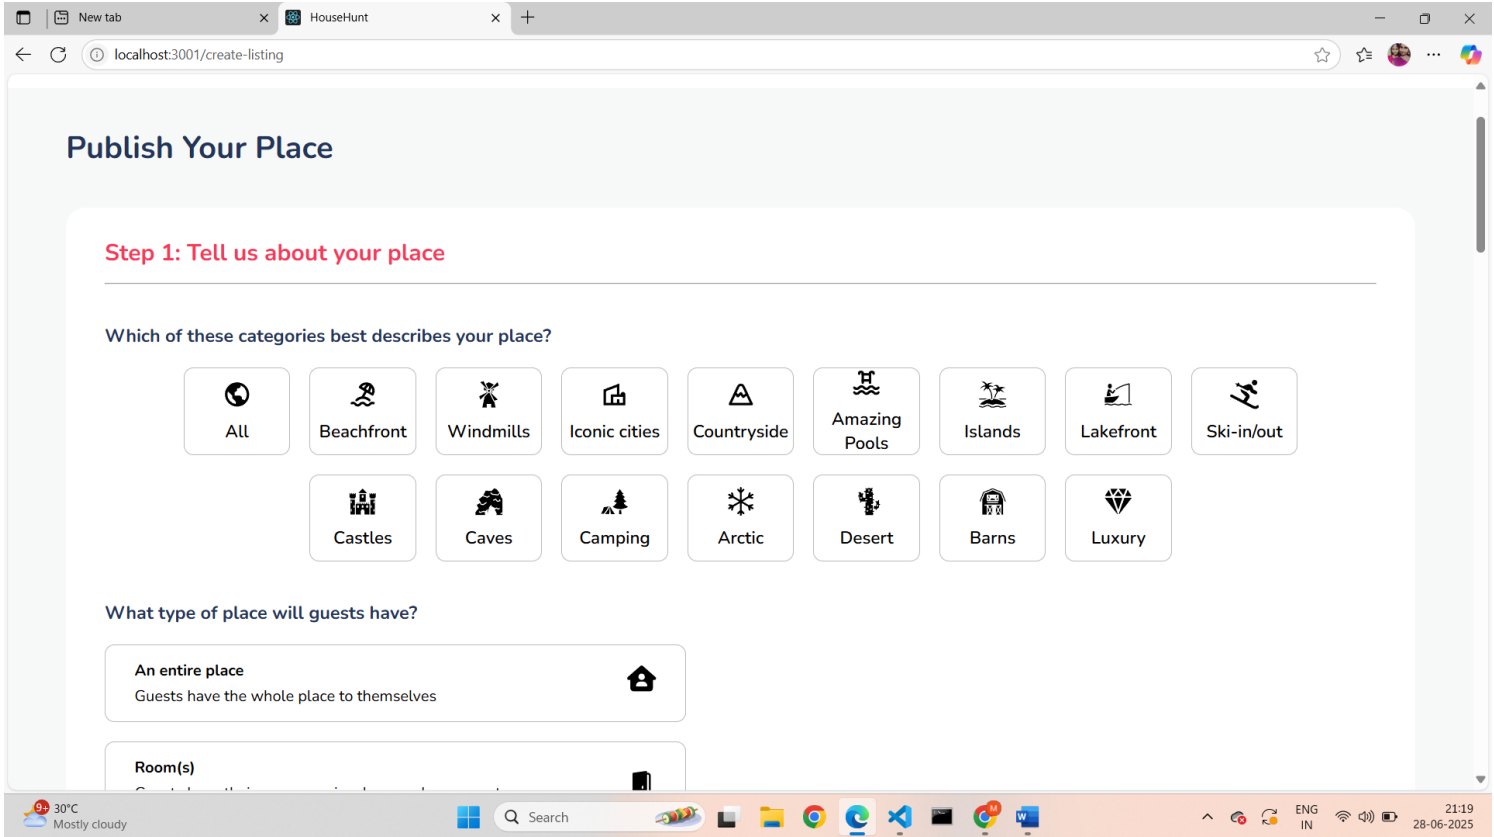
New tab

HouseHunt

localhost:3001/create-listing

Publish Your Place

Step 1: Tell us about your place

Which of these categories best describes your place?

All
Beachfront
Windmills
Iconic cities
Countryside
Amazing Pools
Islands
Lakefront
Ski-in/out
Castles
Caves
Camping
Arctic
Desert
Barns
Luxury

What type of place will guests have?

An entire place
Guests have the whole place to themselves

Room(s)
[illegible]

9+
30°C
Mostly cloudy

Search

ENG
IN

21:19
28-06-2025